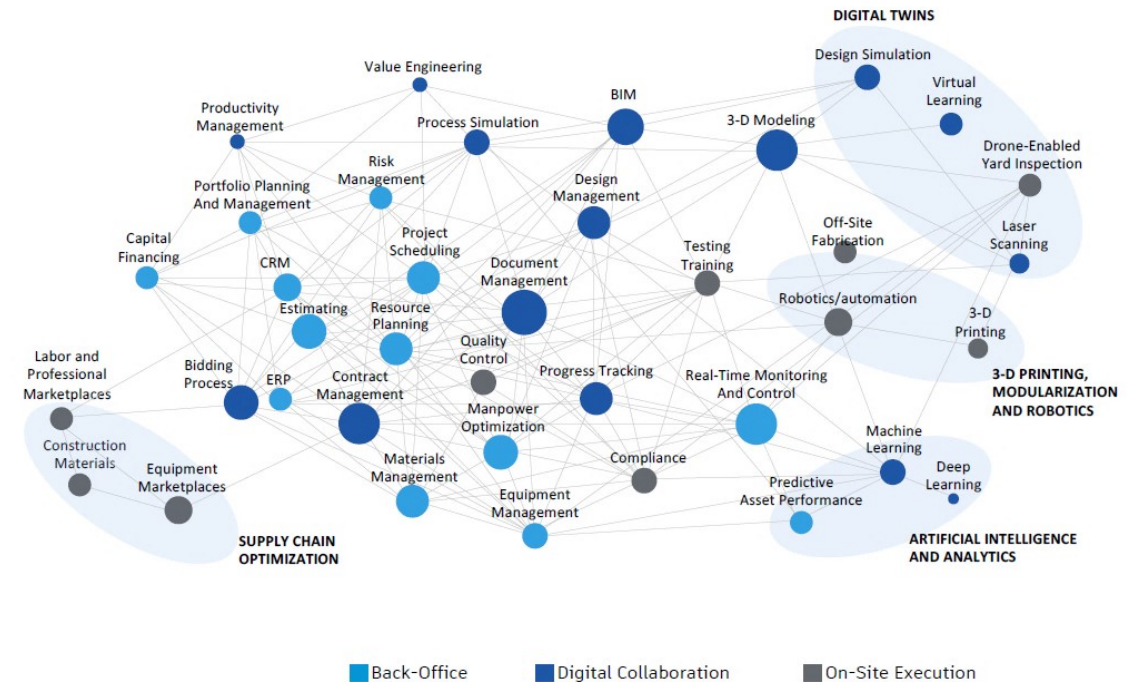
DIGITAL TWINS

Design Simulation

Virtual Learning

Drone-Enabled Yard Inspection

Laser Scanning

Value Engineering

BIM

3-D Modeling

Productivity Management

Process Simulation

Risk Management

Portfolio Planning And Management

Design Management

Off-Site Fabrication

Capital Financing

CRM

Project Scheduling

Document Management

Testing Training

Robotics/automation

3-D Printing

Estimating

Resource Planning

Labor and Professional Marketplaces

Bidding Process

ERP

Contract Management

Quality Control

Progress Tracking

Real-Time Monitoring And Control

3-D PRINTING, MODULARIZATION AND ROBOTICS

Construction Materials

Equipment Marketplaces

Manpower Optimization

Materials Management

Compliance

Machine Learning

Deep Learning

Predictive Asset Performance

Equipment Management

SUPPLY CHAIN OPTIMIZATION

ARTIFICIAL INTELLIGENCE AND ANALYTICS

Back-Office

Digital Collaboration

On-Site Execution